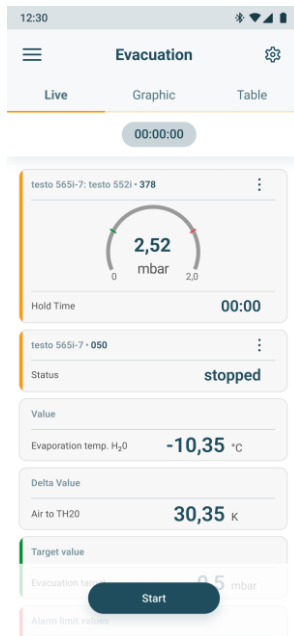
12:30

Evacuation

Live Graphic Table

00:00:00

testo 565i-7: testo 552i • 378

2,52
mbar
0 2,0

Hold Time 00:00

testo 565i-7 • 050

Status stopped

Value

Evaporation temp. $H_2O$ -10,35 °C

Delta Value

Air to TH20 30,35 K

Target value

Evacuation temp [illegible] 9,5 mbar

Alarm limit values

Start